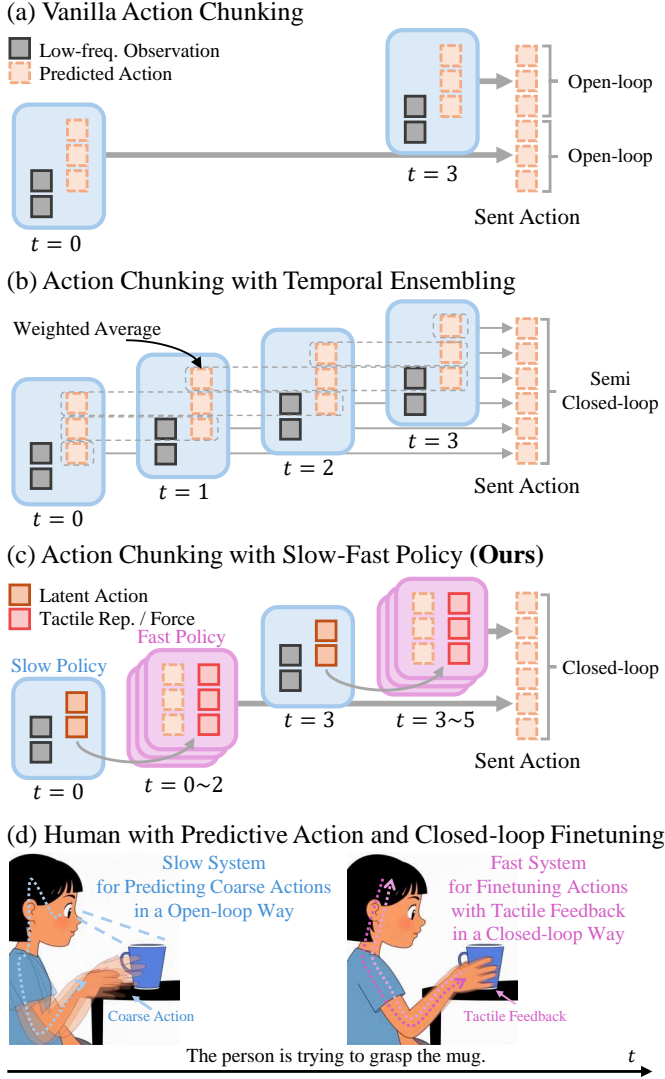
(a) Vanilla Action Chunking

Low-freq. Observation
Predicted Action

Open-loop
Open-loop

$t = 3$
$t = 0$
Sent Action

(b) Action Chunking with Temporal Ensembling

Weighted Average

Semi Closed-loop

$t = 3$
$t = 2$
$t = 1$
$t = 0$
Sent Action

(c) Action Chunking with Slow-Fast Policy **(Ours)**

Latent Action
Tactile Rep. / Force

Fast Policy
Slow Policy

Closed-loop

$t = 3$
$t = 3{\sim}5$
$t = 0$
$t = 0{\sim}2$
Sent Action

(d) Human with Predictive Action and Closed-loop Finetuning

Slow System for Predicting Coarse Actions in a Open-loop Way

Fast System for Finetuning Actions with Tactile Feedback in a Closed-loop Way

Coarse Action
Tactile Feedback

The person is trying to grasp the mug.
$t$